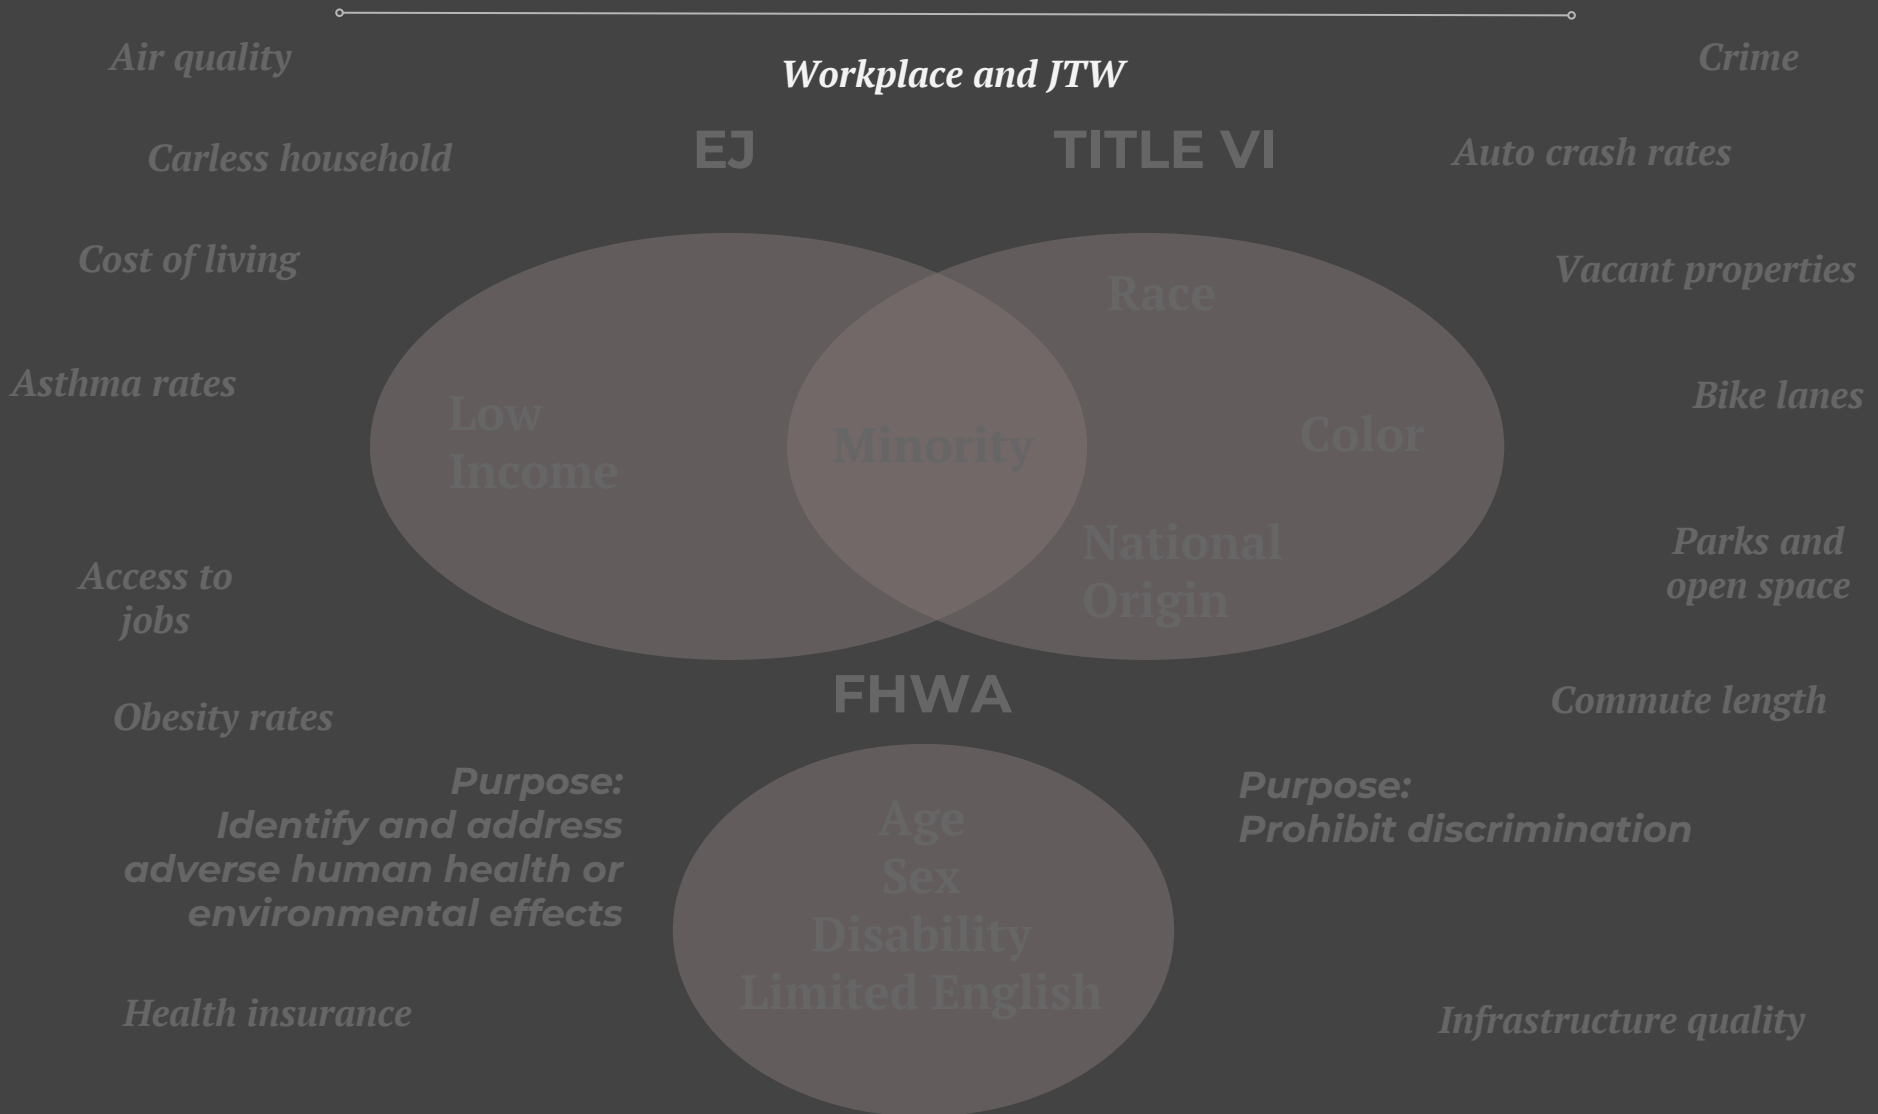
Air quality

Workplace and JTW

Crime

Carless household

EJ

TITLE VI

Auto crash rates

Cost of living

Vacant properties

Race

Asthma rates

Low Income

Minority

Color

Bike lanes

National Origin

Access to jobs

Parks and open space

FHWA

Obesity rates

Commute length

Purpose:
Identify and address adverse human health or environmental effects

Age
Sex
Disability
Limited English

Purpose:
Prohibit discrimination

Health insurance

Infrastructure quality